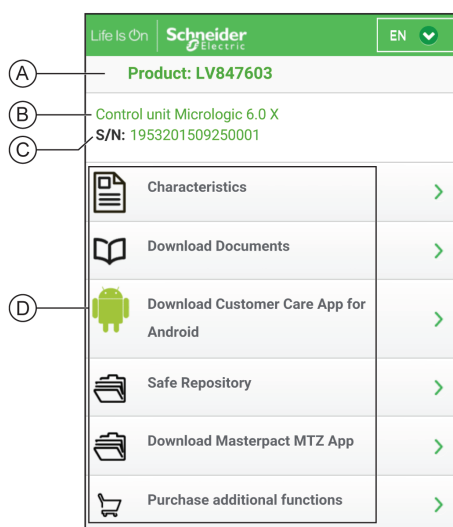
Life Is On | Schneider Electric EN

A Product: LV847603

B Control unit Micrologic 6.0 X

C S/N: 1953201509250001

Characteristics >

Download Documents >

D Download Customer Care App for Android >

Safe Repository >

Download Masterpact MTZ App >

Purchase additional functions >